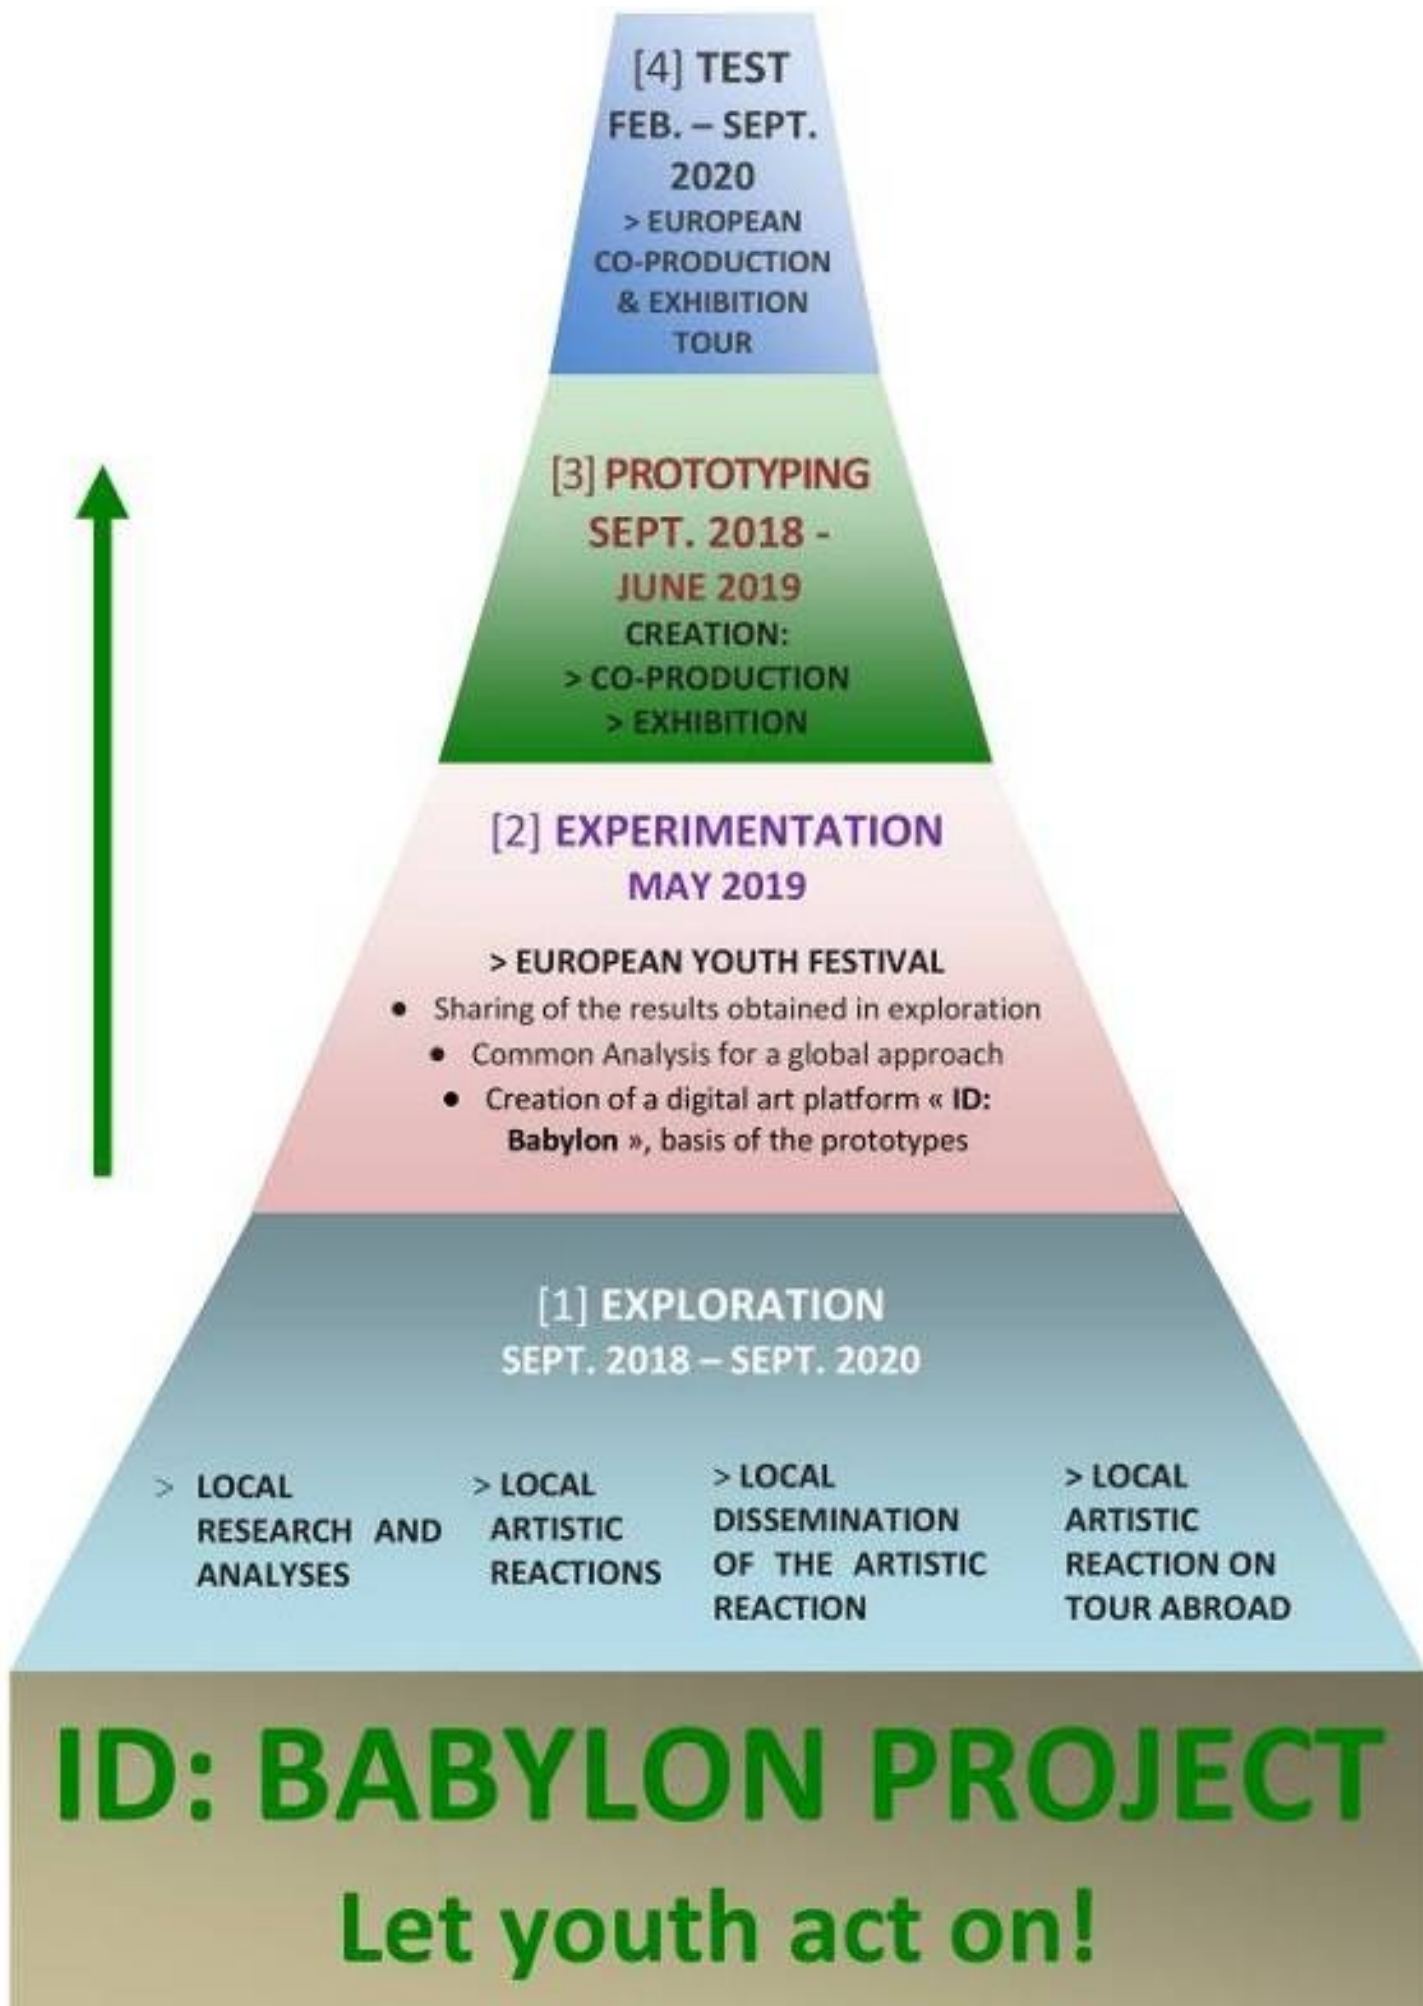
[4] TEST
FEB. – SEPT. 2020
> EUROPEAN CO-PRODUCTION & EXHIBITION TOUR

[3] PROTOTYPING
SEPT. 2018 - JUNE 2019
CREATION:
> CO-PRODUCTION
> EXHIBITION

[2] EXPERIMENTATION
MAY 2019

> EUROPEAN YOUTH FESTIVAL
- Sharing of the results obtained in exploration
- Common Analysis for a global approach
- Creation of a digital art platform « ID: Babylon », basis of the prototypes

[1] EXPLORATION
SEPT. 2018 – SEPT. 2020

> LOCAL RESEARCH AND ANALYSES

> LOCAL ARTISTIC REACTIONS

> LOCAL DISSEMINATION OF THE ARTISTIC REACTION

> LOCAL ARTISTIC REACTION ON TOUR ABROAD

ID: BABYLON PROJECT
Let youth act on!